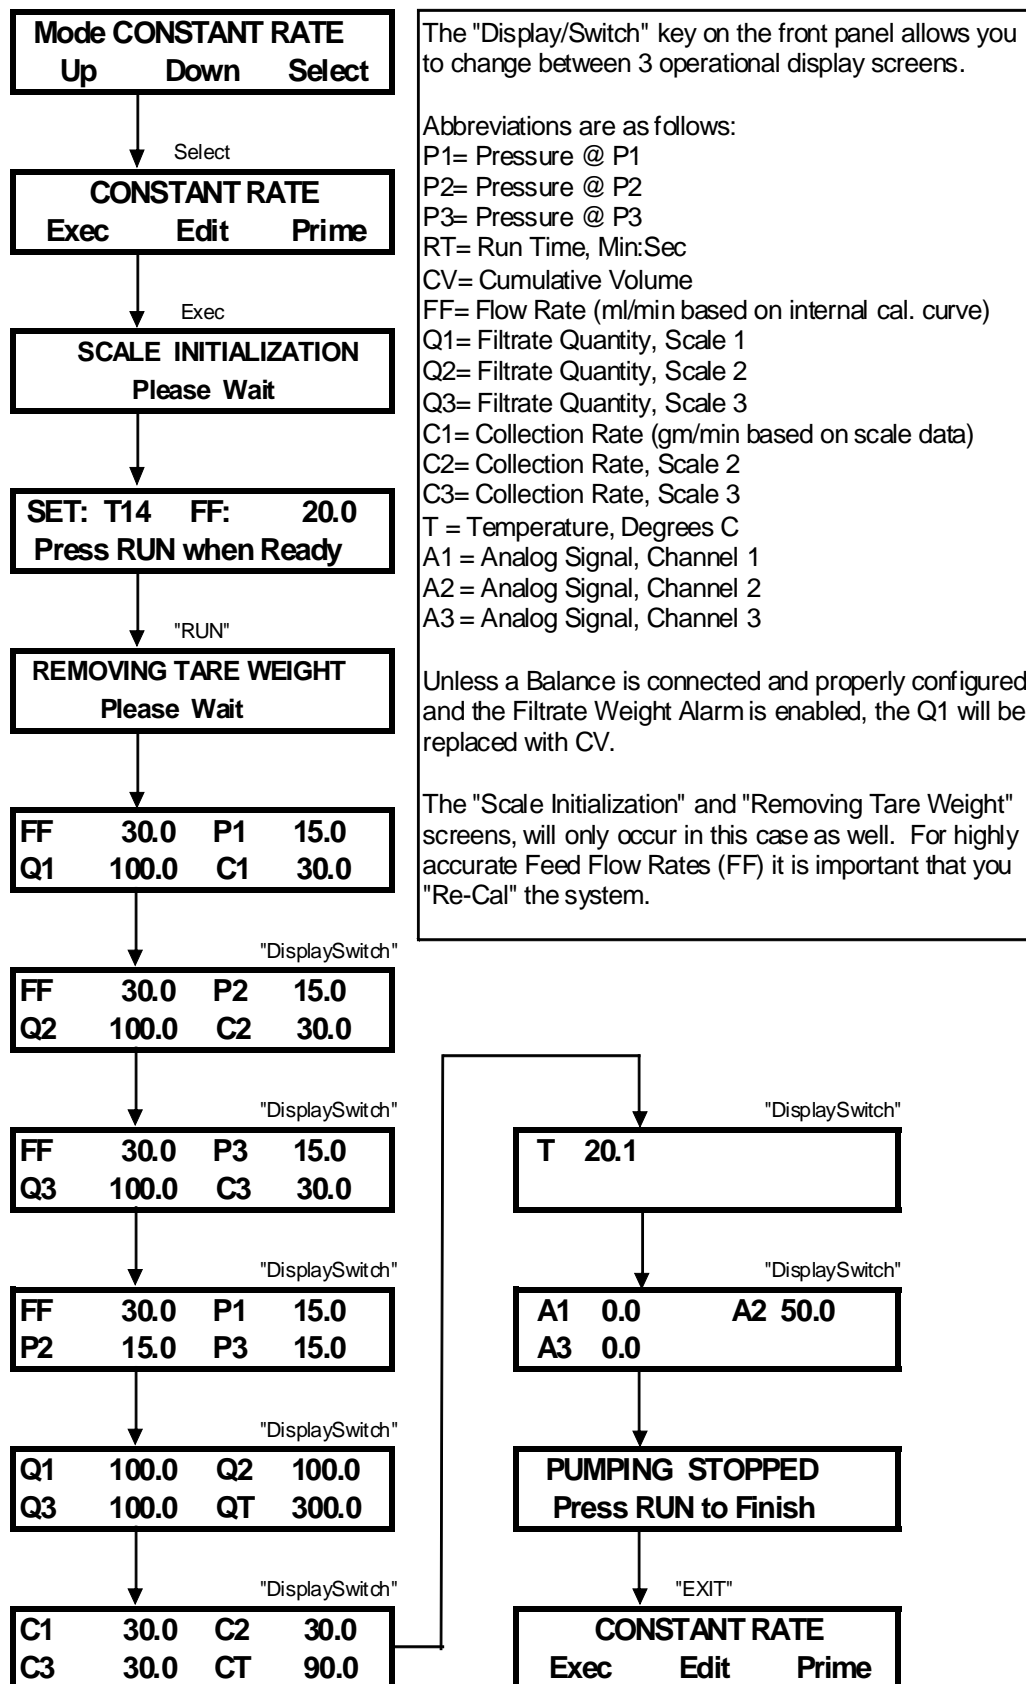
Mode CONSTANT RATE
Up Down Select

Select

CONSTANT RATE
Exec Edit Prime

Exec

SCALE INITIALIZATION
Please Wait

SET: T14 FF: 20.0
Press RUN when Ready

"RUN"

REMOVING TARE WEIGHT
Please Wait

FF 30.0 P1 15.0
Q1 100.0 C1 30.0

"DisplaySwitch"

FF 30.0 P2 15.0
Q2 100.0 C2 30.0

"DisplaySwitch"

FF 30.0 P3 15.0
Q3 100.0 C3 30.0

"DisplaySwitch"

FF 30.0 P1 15.0
P2 15.0 P3 15.0

"DisplaySwitch"

Q1 100.0 Q2 100.0
Q3 100.0 QT 300.0

"DisplaySwitch"

C1 30.0 C2 30.0
C3 30.0 CT 90.0

The "Display/Switch" key on the front panel allows you to change between 3 operational display screens.

Abbreviations are as follows:
P1= Pressure @ P1
P2= Pressure @ P2
P3= Pressure @ P3
RT= Run Time, Min:Sec
CV= Cumulative Volume
FF= Flow Rate (ml/min based on internal cal. curve)
Q1= Filtrate Quantity, Scale 1
Q2= Filtrate Quantity, Scale 2
Q3= Filtrate Quantity, Scale 3
C1= Collection Rate (gm/min based on scale data)
C2= Collection Rate, Scale 2
C3= Collection Rate, Scale 3
T = Temperature, Degrees C
A1 = Analog Signal, Channel 1
A2 = Analog Signal, Channel 2
A3 = Analog Signal, Channel 3

Unless a Balance is connected and properly configured and the Filtrate Weight Alarm is enabled, the Q1 will be replaced with CV.

The "Scale Initialization" and "Removing Tare Weight" screens, will only occur in this case as well. For highly accurate Feed Flow Rates (FF) it is important that you "Re-Cal" the system.

"DisplaySwitch"

T 20.1

"DisplaySwitch"

A1 0.0 A2 50.0
A3 0.0

PUMPING STOPPED
Press RUN to Finish

"EXIT"

CONSTANT RATE
Exec Edit Prime